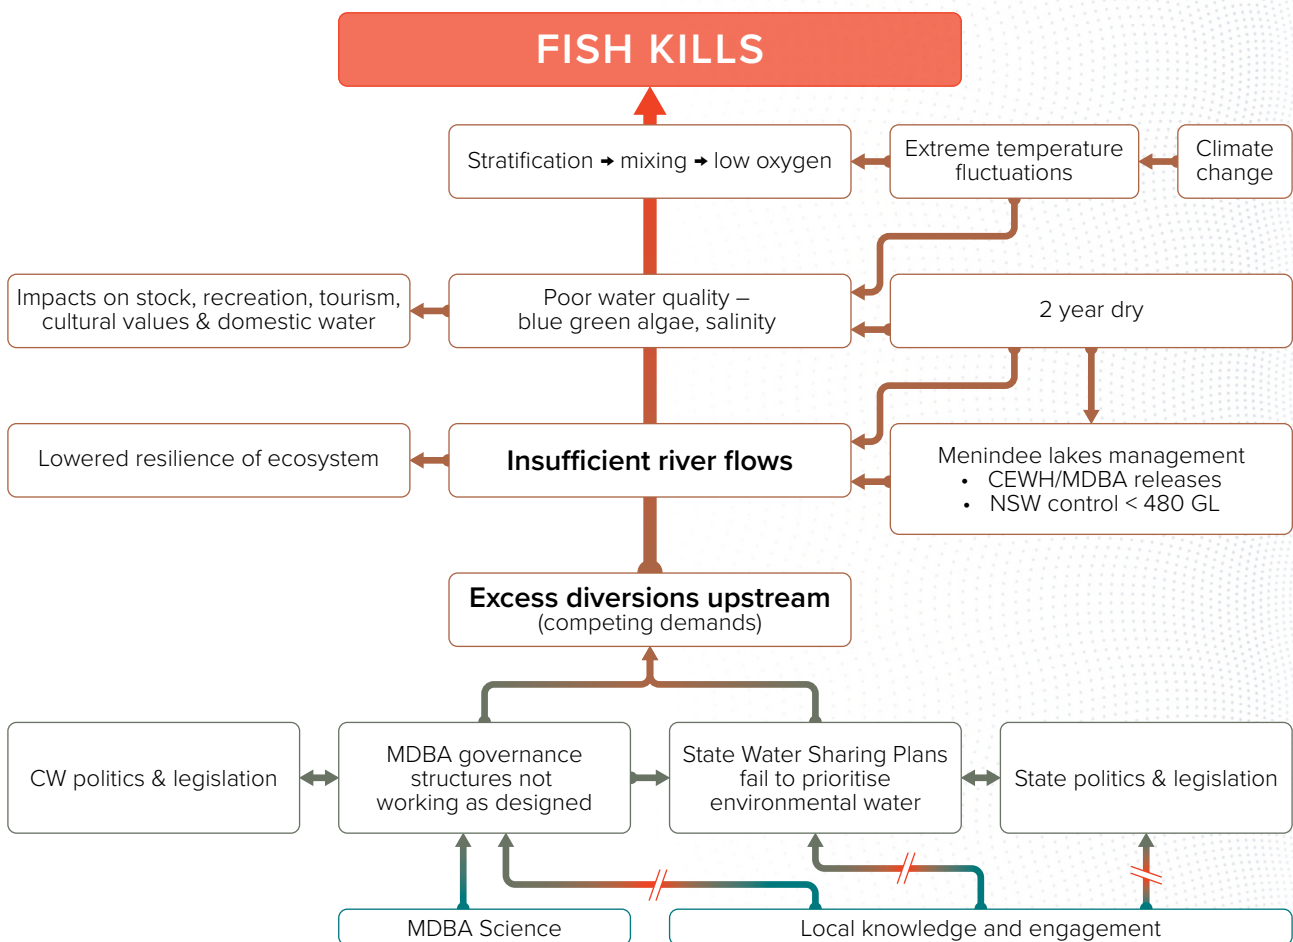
FISH KILLS

Stratification → mixing → low oxygen

Extreme temperature fluctuations

Climate change

Impacts on stock, recreation, tourism, cultural values & domestic water

Poor water quality – blue green algae, salinity

2 year dry

Lowered resilience of ecosystem

Insufficient river flows

Menindee lakes management
• CEWH/MDBA releases
• NSW control < 480 GL

Excess diversions upstream
(competing demands)

CW politics & legislation

MDBA governance structures not working as designed

State Water Sharing Plans fail to prioritise environmental water

State politics & legislation

MDBA Science

Local knowledge and engagement